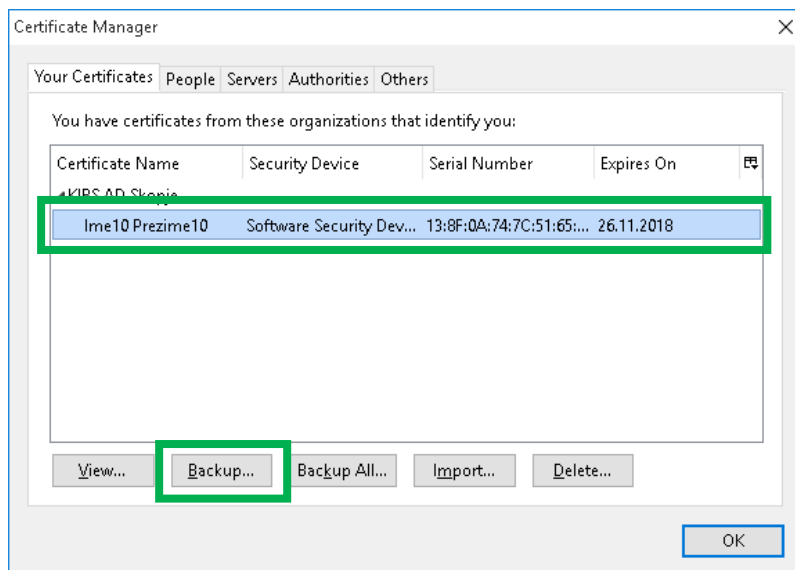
Certificate Manager

Your Certificates | People | Servers | Authorities | Others

You have certificates from these organizations that identify you:

| Certificate Name | Security Device | Serial Number | Expires On |
|---|---|---|---|
| KIBS AD Skopje | | | |
| Ime10 Prezime10 | Software Security Dev... | 13:8F:0A:74:7C:51:65:... | 26.11.2018 |

View... Backup... Backup All... Import... Delete...

OK